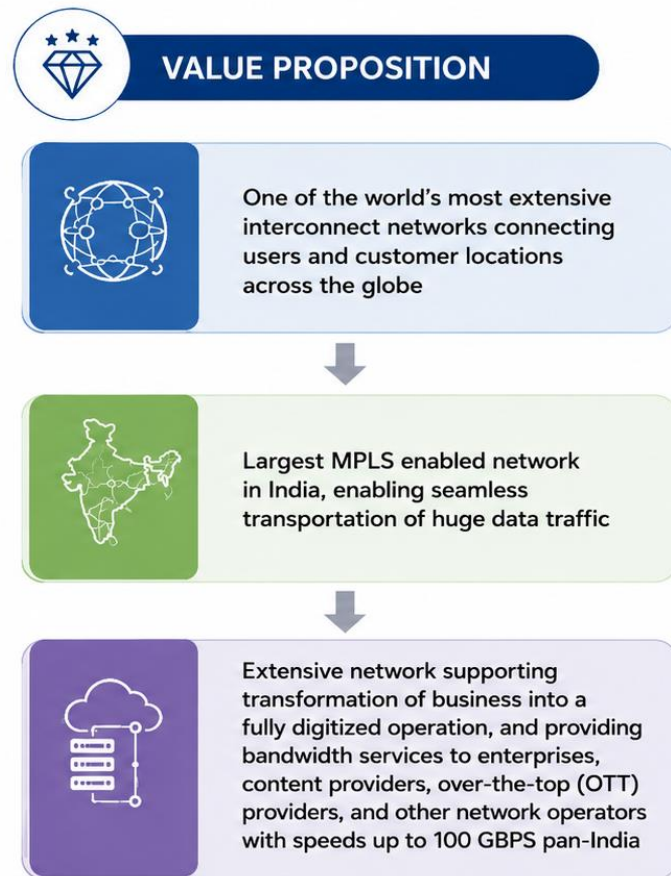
VALUE PROPOSITION

One of the world's most extensive interconnect networks connecting users and customer locations across the globe

Largest MPLS enabled network in India, enabling seamless transportation of huge data traffic

Extensive network supporting transformation of business into a fully digitized operation, and providing bandwidth services to enterprises, content providers, over-the-top (OTT) providers, and other network operators with speeds up to 100 GBPS pan-India